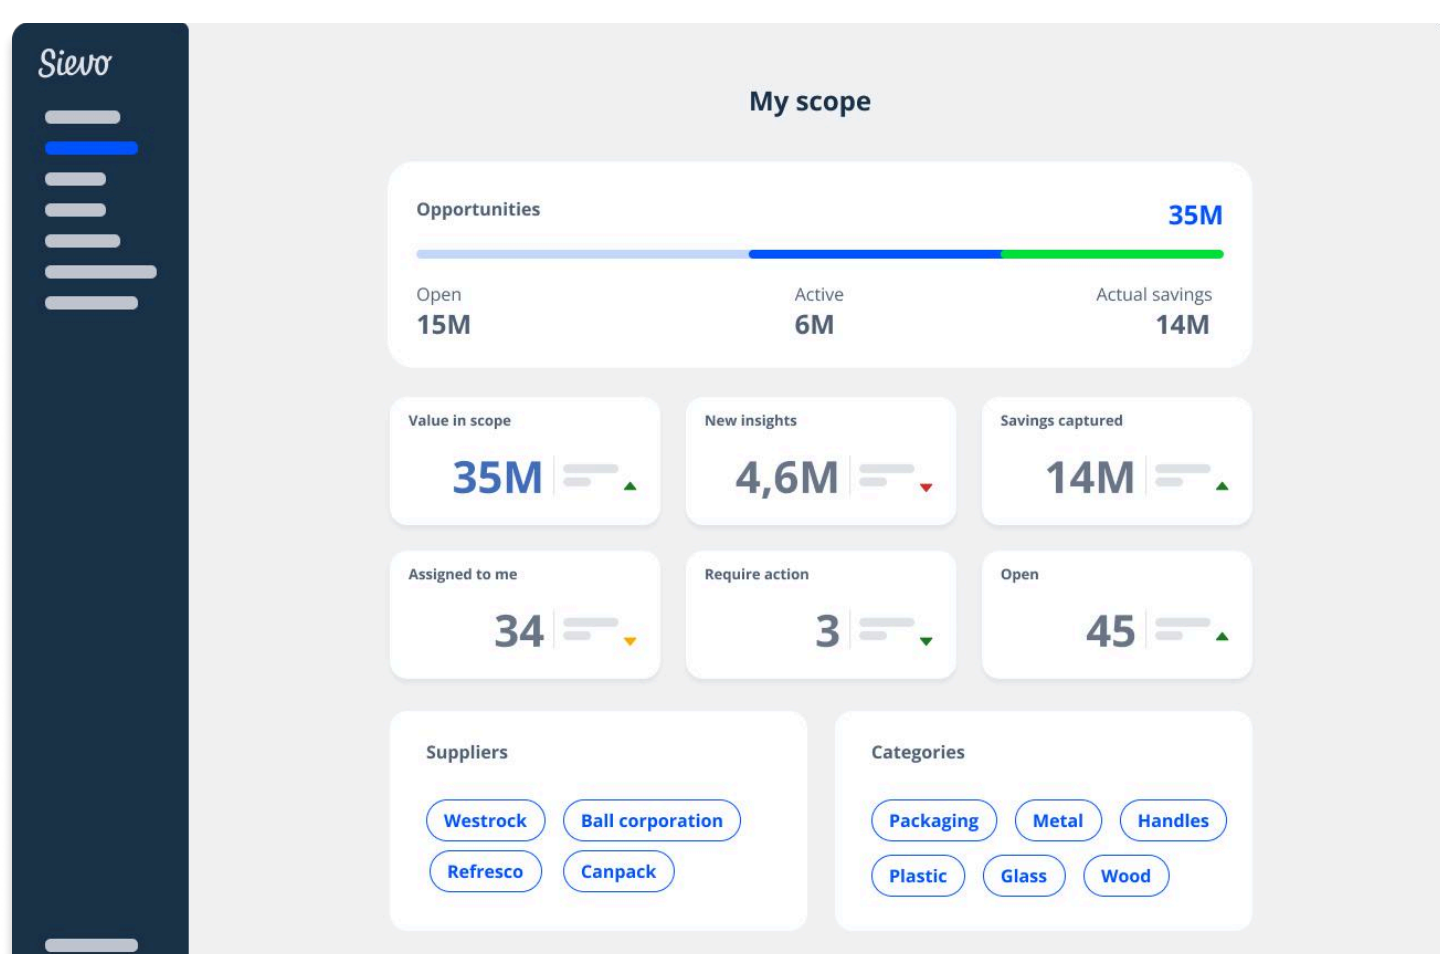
Sievo

My scope

Opportunities
35M

Open
15M

Active
6M

Actual savings
14M

Value in scope
35M

New insights
4,6M

Savings captured
14M

Assigned to me
34

Require action
3

Open
45

Suppliers
Westrock
Ball corporation
Refresco
Canpack

Categories
Packaging
Metal
Handles
Plastic
Glass
Wood